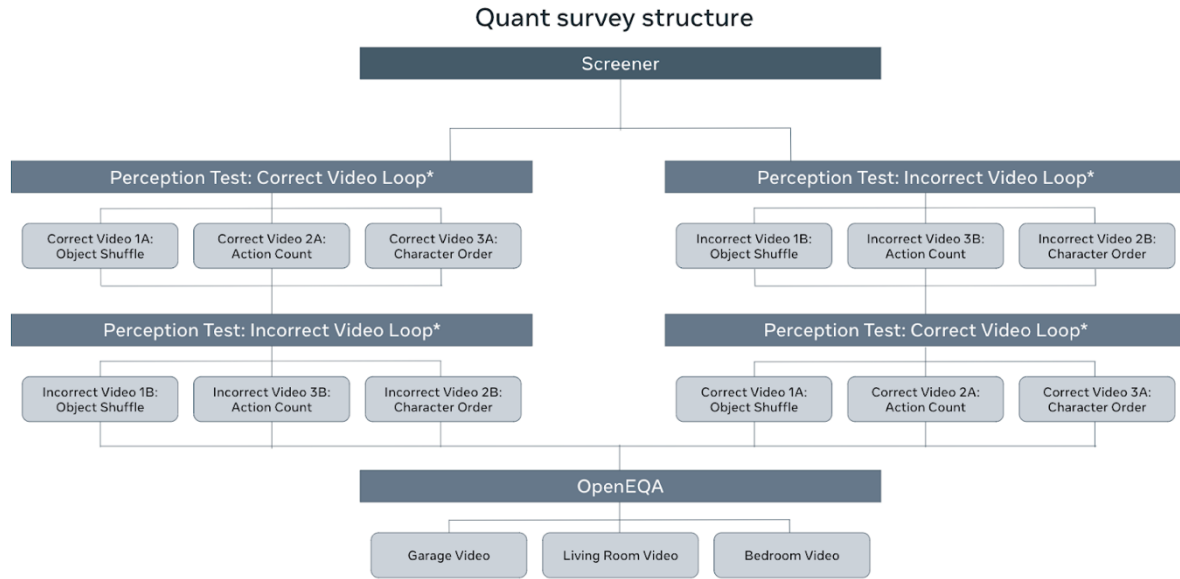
Quant survey structure

Screener

Perception Test: Correct Video Loop*

Correct Video 1A: Object Shuffle

Correct Video 2A: Action Count

Correct Video 3A: Character Order

Perception Test: Incorrect Video Loop*

Incorrect Video 1B: Object Shuffle

Incorrect Video 3B: Action Count

Incorrect Video 2B: Character Order

Perception Test: Incorrect Video Loop*

Incorrect Video 1B: Object Shuffle

Incorrect Video 3B: Action Count

Incorrect Video 2B: Character Order

Perception Test: Correct Video Loop*

Correct Video 1A: Object Shuffle

Correct Video 2A: Action Count

Correct Video 3A: Character Order

OpenEQA

Garage Video

Living Room Video

Bedroom Video